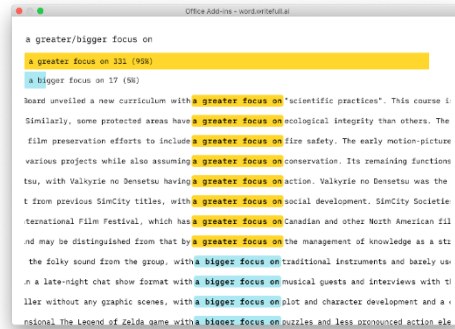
Office Add-ins - word.writefull.ai

a greater/bigger focus on

a greater focus on 331 (95%)

a bigger focus on 17 (5%)

Board unveiled a new curriculum with a greater focus on "scientific practices". This course is

Similarly, some protected areas have a greater focus on ecological integrity than others. The

film preservation efforts to include a greater focus on fire safety. The early motion-picture

various projects while also assuming a greater focus on conservation. Its remaining functions

tsu, with Valkyrie no Densetsu having a greater focus on action. Valkyrie no Densetsu was the

t from previous SimCity titles, with a greater focus on social development. SimCity Societie

ternational Film Festival, which has a greater focus on Canadian and other North American fil

nd may be distinguished from that by a greater focus on the management of knowledge as a st

the folky sound from the group, with a bigger focus on traditional instruments and barely us

n a late-night chat show format with a bigger focus on musical guests and interviews with t

ller without any graphic scenes, with a bigger focus on plot and character development and a

nsional The Legend of Zelda game with a bigger focus on puzzles and less pronounced action ele